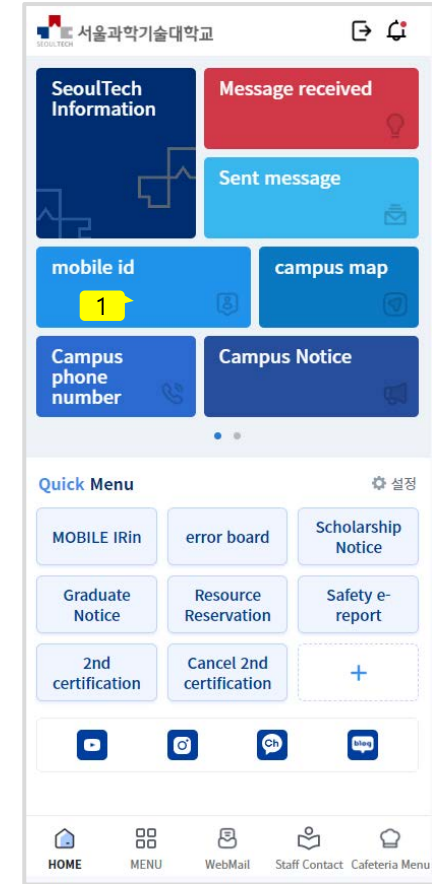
SEOULTECH 서울과학기술대학교

SeoulTech Information

Message received

Sent message

mobile id

1

campus map

Campus phone number

Campus Notice

Quick Menu

설정

MOBILE IRin

error board

Scholarship Notice

Graduate Notice

Resource Reservation

Safety e-report

2nd certification

Cancel 2nd certification

+

Ch

blog

HOME

MENU

WebMail

Staff Contact

Cafeteria Menu